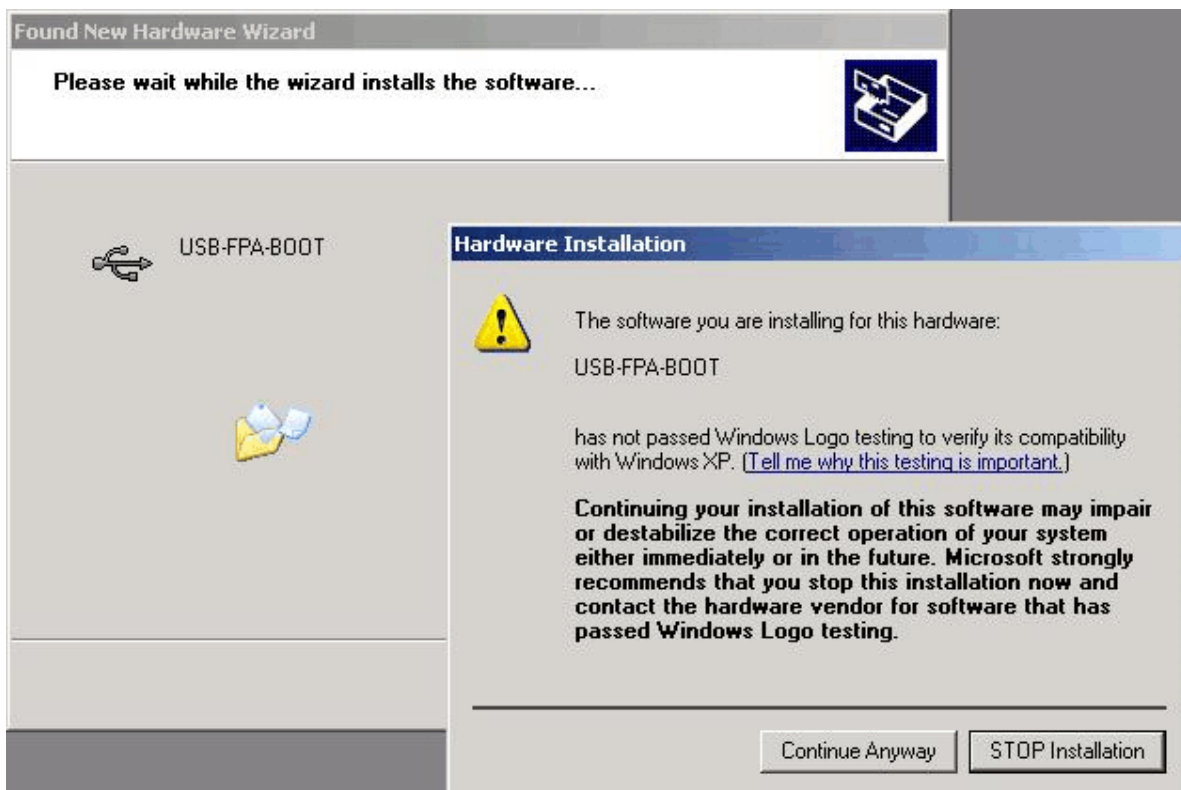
Found New Hardware Wizard

Please wait while the wizard installs the software...

USB-FPA-BOOT

Hardware Installation

The software you are installing for this hardware:

USB-FPA-BOOT

has not passed Windows Logo testing to verify its compatibility with Windows XP. (Tell me why this testing is important.)

Continuing your installation of this software may impair or destabilize the correct operation of your system either immediately or in the future. Microsoft strongly recommends that you stop this installation now and contact the hardware vendor for software that has passed Windows Logo testing.

Continue Anyway

STOP Installation